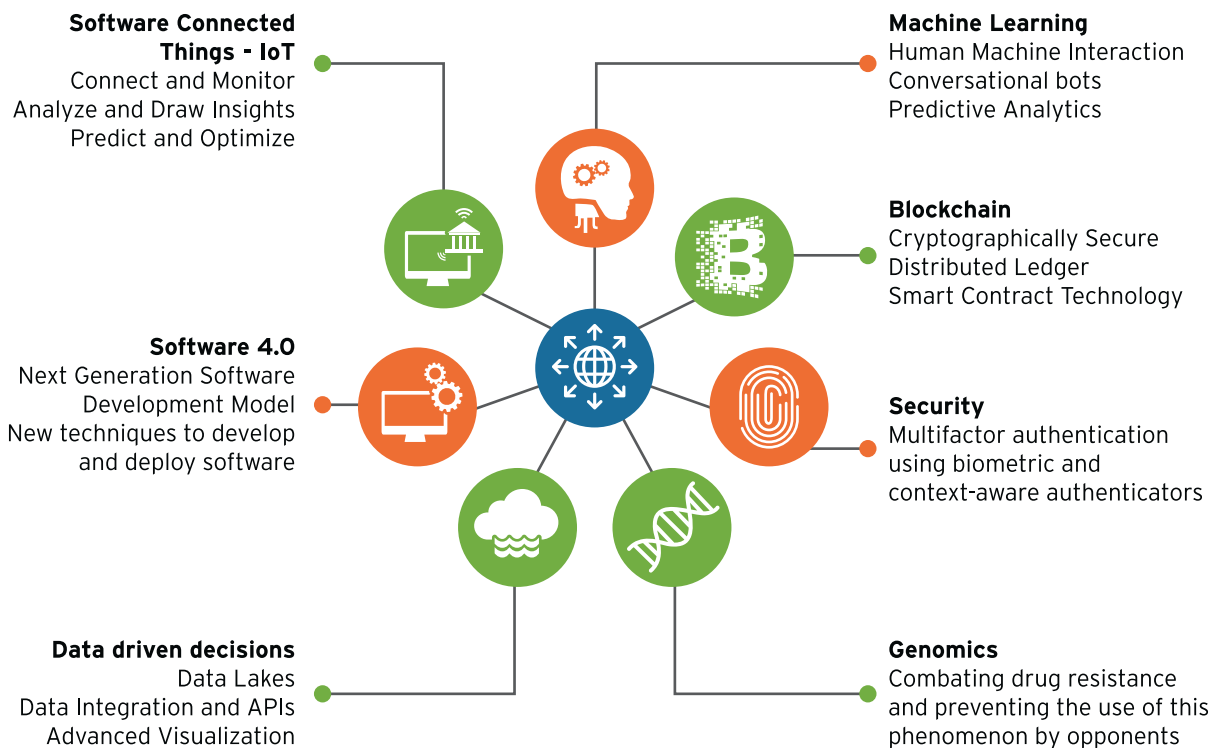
Software Connected Things - IoT
Connect and Monitor
Analyze and Draw Insights
Predict and Optimize

Machine Learning
Human Machine Interaction
Conversational bots
Predictive Analytics

Blockchain
Cryptographically Secure
Distributed Ledger
Smart Contract Technology

Software 4.0
Next Generation Software Development Model
New techniques to develop and deploy software

Security
Multifactor authentication using biometric and context-aware authenticators

Data driven decisions
Data Lakes
Data Integration and APIs
Advanced Visualization

Genomics
Combating drug resistance and preventing the use of this phenomenon by opponents